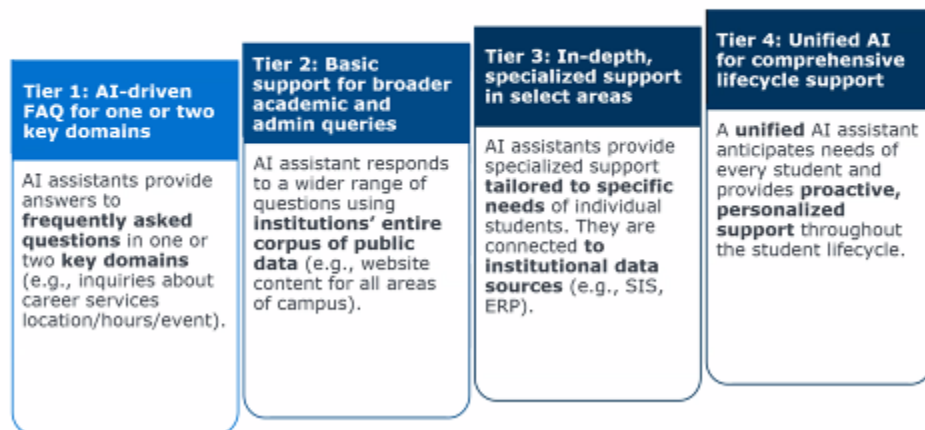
Tier 1: AI-driven FAQ for one or two key domains

AI assistants provide answers to frequently asked questions in one or two key domains (e.g., inquiries about career services location/hours/event).

Tier 2: Basic support for broader academic and admin queries

AI assistant responds to a wider range of questions using institutions' entire corpus of public data (e.g., website content for all areas of campus).

Tier 3: In-depth, specialized support in select areas

AI assistants provide specialized support tailored to specific needs of individual students. They are connected to institutional data sources (e.g., SIS, ERP).

Tier 4: Unified AI for comprehensive lifecycle support

A unified AI assistant anticipates needs of every student and provides proactive, personalized support throughout the student lifecycle.